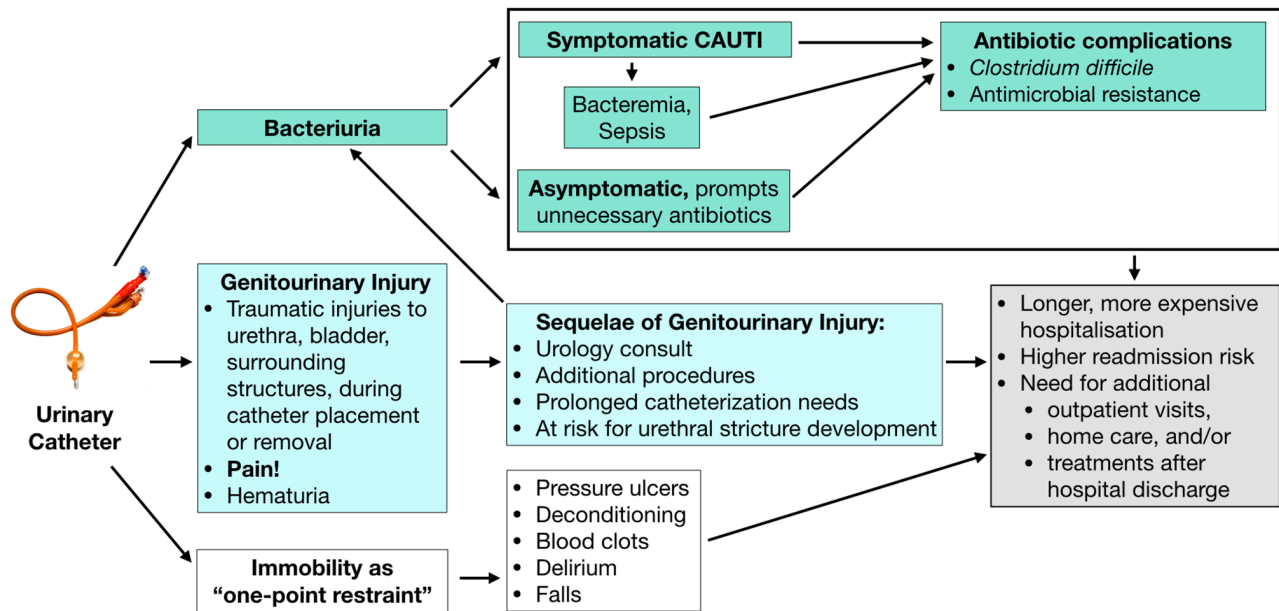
Symptomatic CAUTI

Bacteremia, Sepsis

Antibiotic complications
- Clostridium difficile
- Antimicrobial resistance

Bacteriuria

Asymptomatic, prompts unnecessary antibiotics

Urinary Catheter

Genitourinary Injury
- Traumatic injuries to urethra, bladder, surrounding structures, during catheter placement or removal
- Pain!
- Hematuria

Sequelae of Genitourinary Injury:
- Urology consult
- Additional procedures
- Prolonged catheterization needs
- At risk for urethral stricture development

- Longer, more expensive hospitalisation
- Higher readmission risk
- Need for additional
  - outpatient visits,
  - home care, and/or
  - treatments after hospital discharge

- Pressure ulcers
- Deconditioning
- Blood clots
- Delirium
- Falls

Immobility as “one-point restraint”